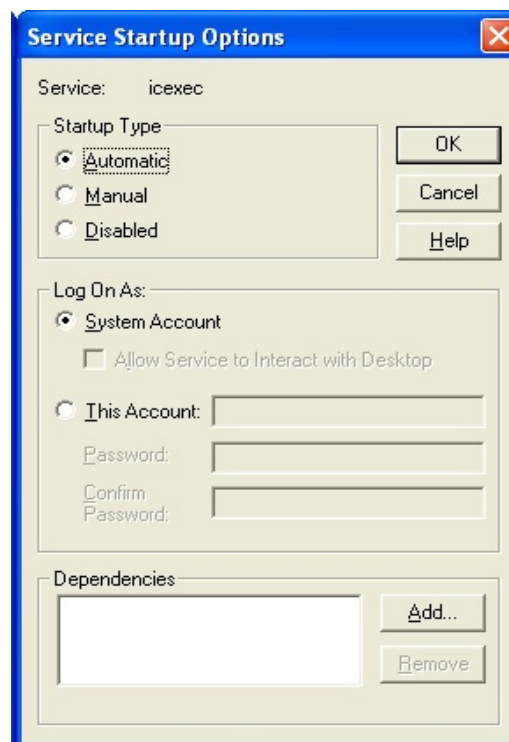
Service Startup Options

Service: icexec

Startup Type

Automatic

Manual

Disabled

OK

Cancel

Help

Log On As:

System Account

Allow Service to Interact with Desktop

This Account:

Password:

Confirm Password:

Dependencies

Add...

Remove